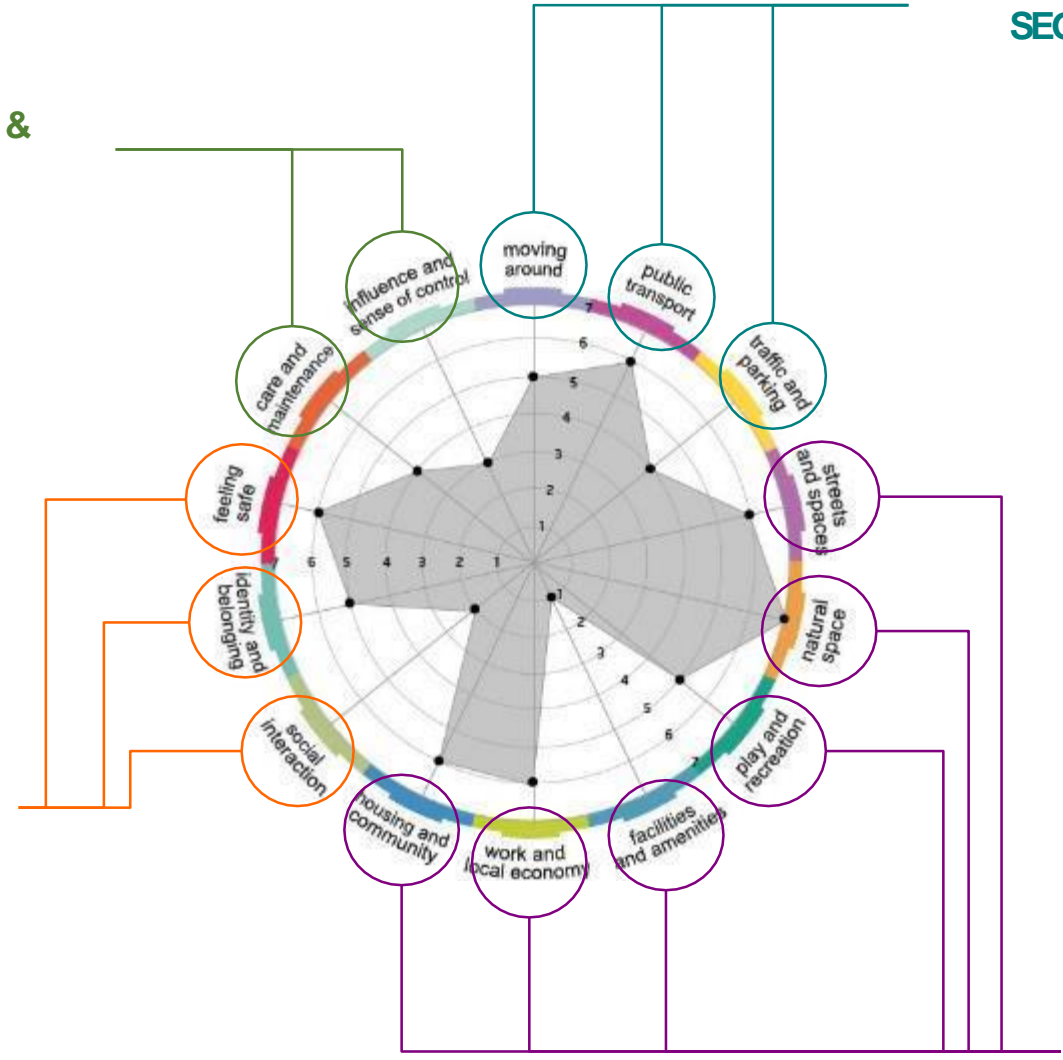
SEC

&

moving around

public transport

traffic and parking

streets and spaces

natural space

play and recreation

facilities and amenities

work and local economy

housing and community

social interaction

identity and belonging

feeling safe

care and maintenance

influence and sense of control

7
6
5
4
3
2
1

7
6
5
4
3
2
1

1
2
3
4
5
6
7